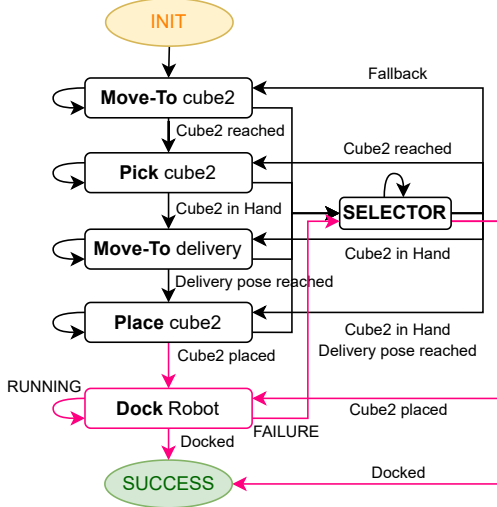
INIT

Fallback

**Move-To** cube2

Cube2 reached

Cube2 reached

**Pick** cube2

Cube2 in Hand

**SELECTOR**

**Move-To** delivery

Cube2 in Hand

Delivery pose reached

**Place** cube2

Cube2 in Hand
Delivery pose reached

Cube2 placed

RUNNING

**Dock** Robot

Cube2 placed

FAILURE

Docked

SUCCESS

Docked